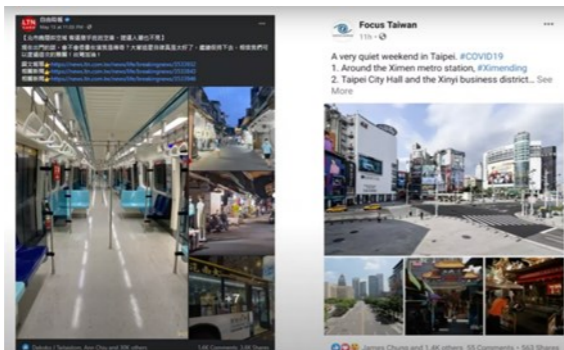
LTN 自由時報
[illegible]

【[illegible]】
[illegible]
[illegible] https://news.ltn.com.tw/news/life/breakingnews/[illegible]
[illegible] https://news.ltn.com.tw/news/life/breakingnews/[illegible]
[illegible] https://news.ltn.com.tw/news/life/breakingnews/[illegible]

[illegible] 1.4K Comments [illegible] Shares

Focus Taiwan
11h ·

A very quiet weekend in Taipei. #COVID19
1. Around the Ximen metro station, #Ximending
2. Taipei City Hall and the Xinyi business district... See More

James Chung and 1.4K others 55 Comments · 563 Shares